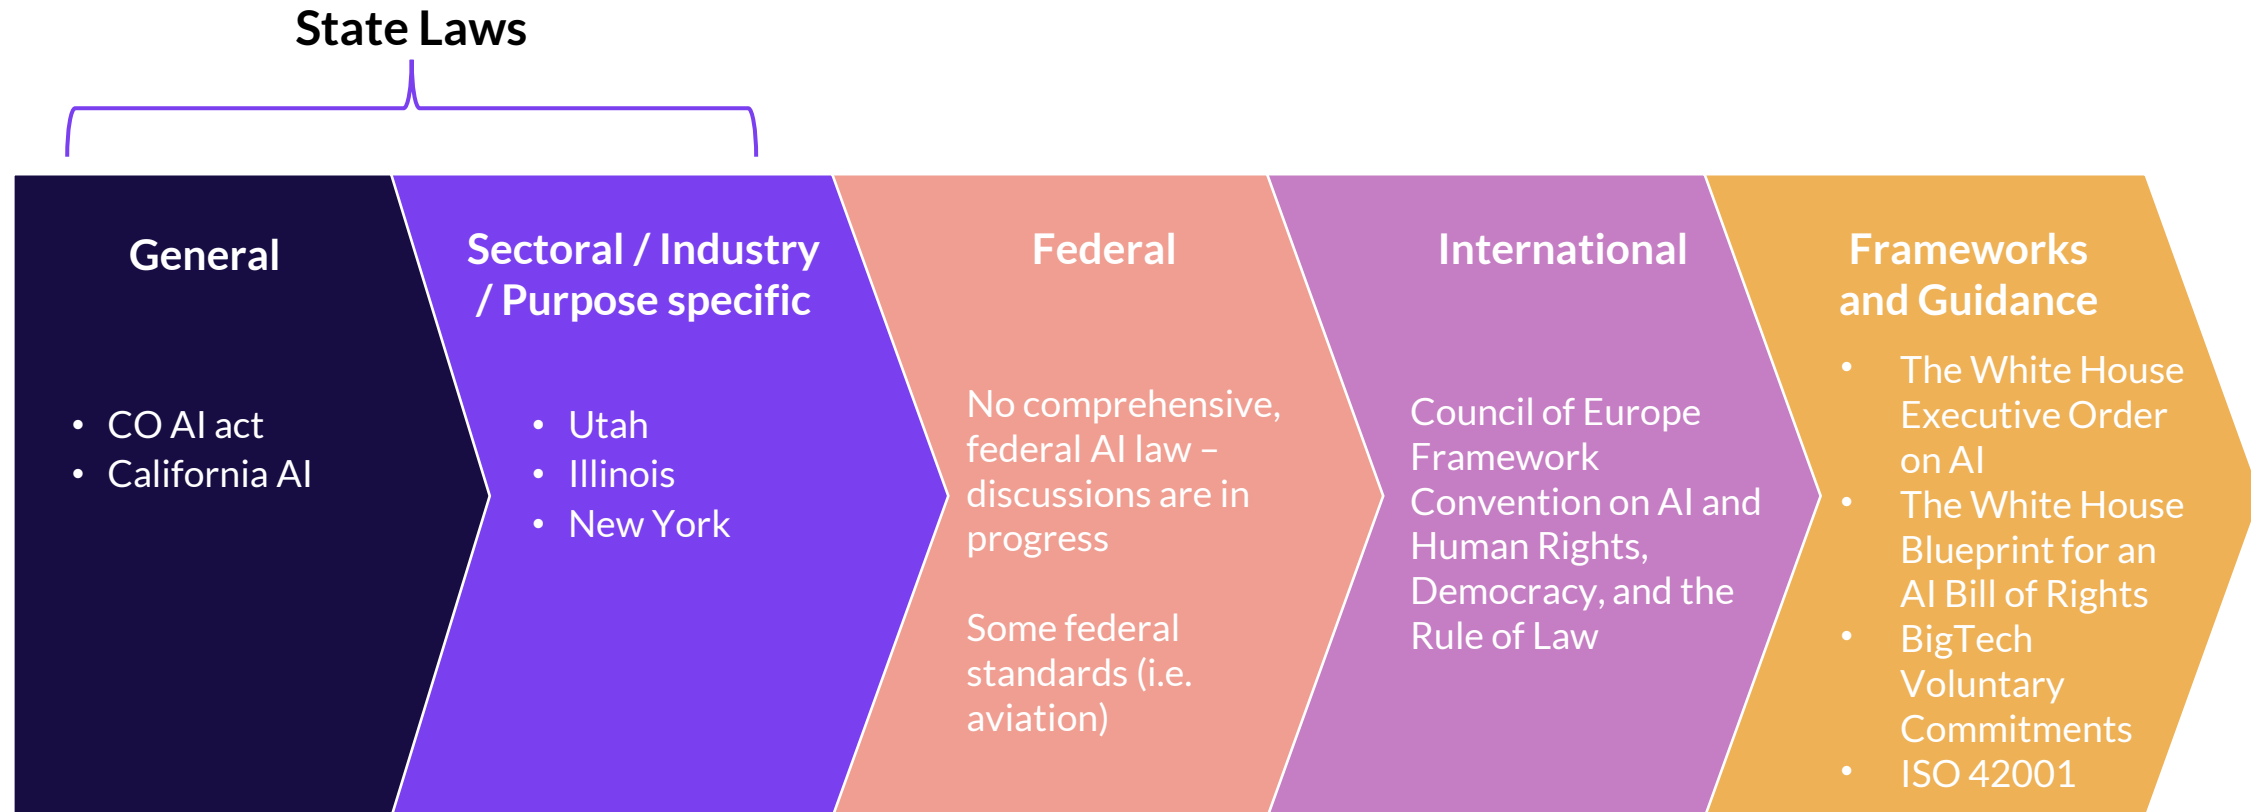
State Laws

General

- CO AI act
- California AI

Sectoral / Industry / Purpose specific

- Utah
- Illinois
- New York

Federal

No comprehensive, federal AI law – discussions are in progress

Some federal standards (i.e. aviation)

International

Council of Europe Framework Convention on AI and Human Rights, Democracy, and the Rule of Law

Frameworks and Guidance

- The White House Executive Order on AI
- The White House Blueprint for an AI Bill of Rights
- BigTech Voluntary Commitments
- ISO 42001